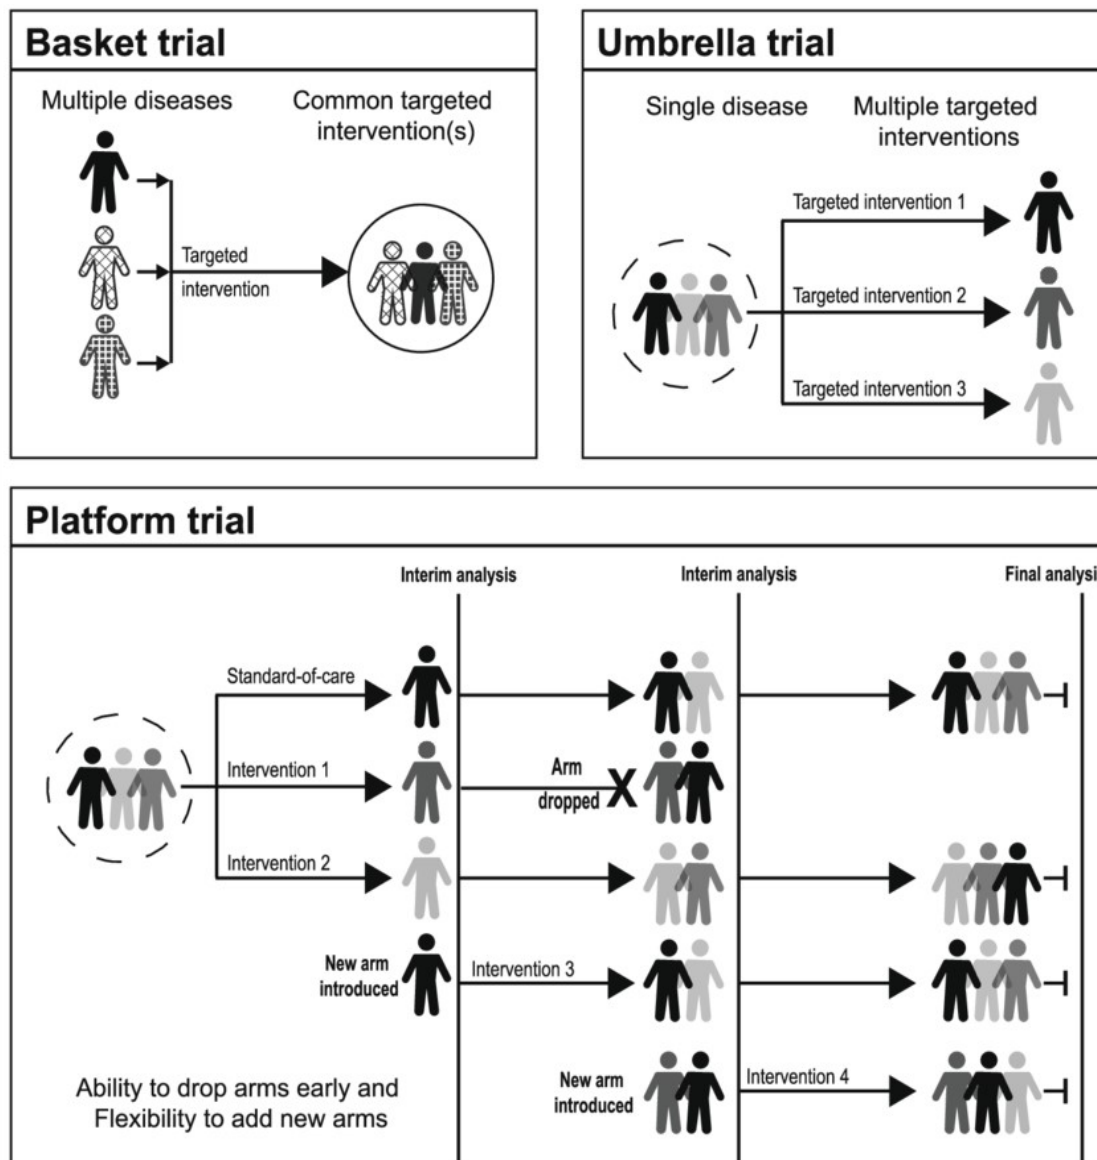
Basket trial

Multiple diseases

Common targeted intervention(s)

Targeted intervention

Umbrella trial

Single disease

Multiple targeted interventions

Targeted intervention 1

Targeted intervention 2

Targeted intervention 3

Platform trial

Interim analysis

Interim analysis

Final analysi

Standard-of-care

Intervention 1

Arm dropped

Intervention 2

New arm introduced

Intervention 3

New arm introduced

Intervention 4

Ability to drop arms early and Flexibility to add new arms